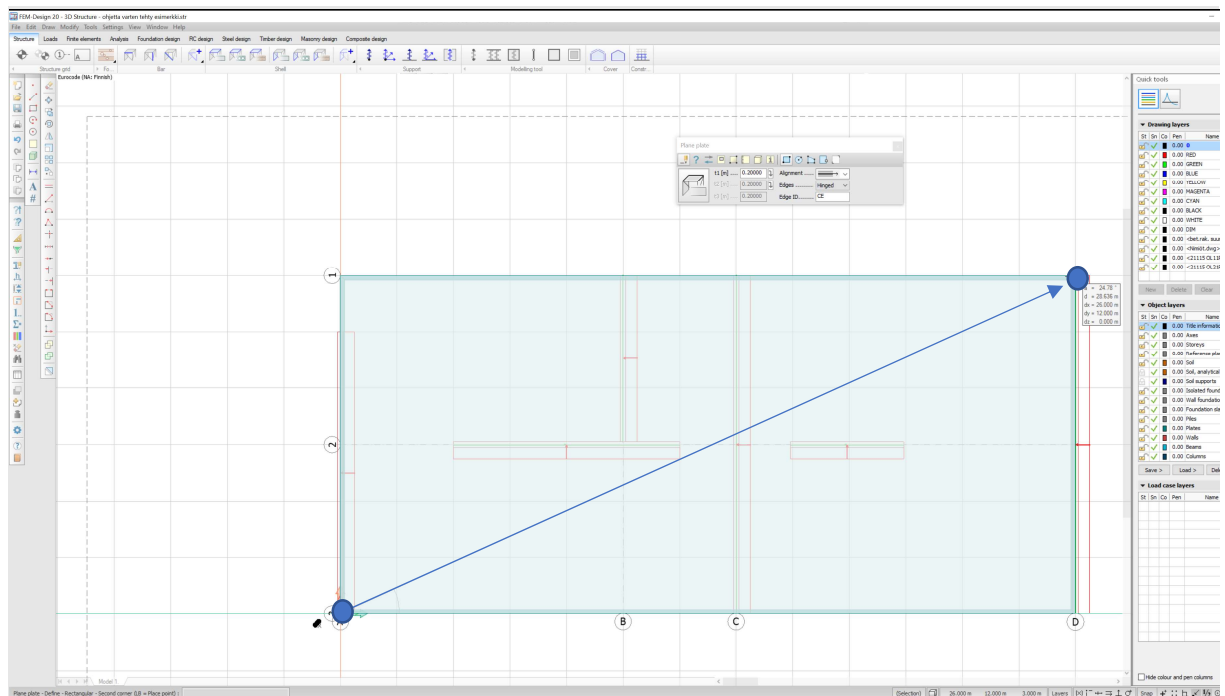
FEM-Design 20 - 3D Structure - ohjetta varten tehty esimerkki.str

File Edit Draw Modify Tools Settings View Window Help

Structure Loads Finite elements Analyses Foundation design RC design Steel design Timber design Masonry design Composite design

Structure grid Fix Bar Shell Support Modelling tool Cover Constr.

Eurocode (NA: Finnish)

Place plate

t1 [m] 0.20000
t2 [m] 0.20000
t3 [m] 0.20000
Alignment
Edges Hinged
Edge ID CE

α = 24.78 °
d = 28.636 m
dx = 26.000 m
dy = 12.000 m
dz = 0.000 m

1
2
A
B
C
D

Model 1

Quick tools

Drawing layers

| St | Sn | Co | Pen | Name |
|---|---|---|---|---|
| | | | 0.00 | 0 |
| | | | 0.00 | RED |
| | | | 0.00 | GREEN |
| | | | 0.00 | BLUE |
| | | | 0.00 | YELLOW |
| | | | 0.00 | MAGENTA |
| | | | 0.00 | CYAN |
| | | | 0.00 | BLACK |
| | | | 0.00 | WHITE |
| | | | 0.00 | DIM |
| | | | 0.00 | <bet.rak. suu |
| | | | 0.00 | <Nimiöt.dwg> |
| | | | 0.00 | <21115 OL11 |
| | | | 0.00 | <21115 OL2 |

New Delete Clear

Object layers

| St | Sn | Co | Pen | Name |
|---|---|---|---|---|
| | | | 0.00 | Title informatio |
| | | | 0.00 | Axes |
| | | | 0.00 | Storeys |
| | | | 0.00 | Reference pla |
| | | | 0.00 | Soil |
| | | | 0.00 | Soil, analytica |
| | | | 0.00 | Soil supports |
| | | | 0.00 | Isolated found |
| | | | 0.00 | Wall foundatio |
| | | | 0.00 | Foundation sl |
| | | | 0.00 | Piles |
| | | | 0.00 | Plates |
| | | | 0.00 | Walls |
| | | | 0.00 | Beams |
| | | | 0.00 | Columns |

Save > Load > Del

Load case layers

| St | Sn | Co | Pen | Name |
|---|---|---|---|---|

Hide colour and pen columns

Plane plate - Define - Rectangular - Second corner (LB = Place point)

(Selection) 26.000 m 12.000 m 3.000 m Layers Snap